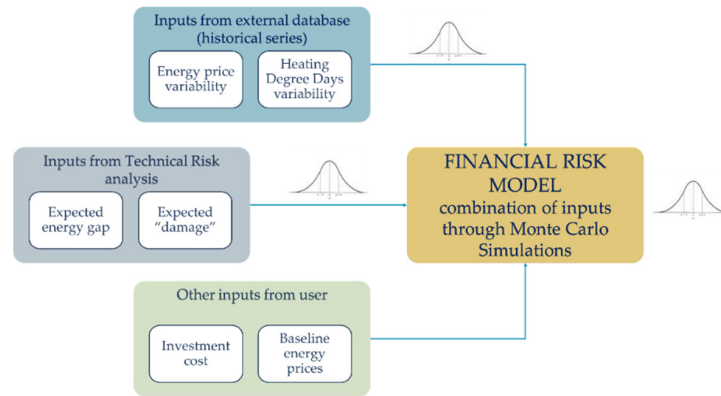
Inputs from external database (historical series)

Energy price variability

Heating Degree Days variability

Inputs from Technical Risk analysis

Expected energy gap

Expected "damage"

FINANCIAL RISK MODEL
combination of inputs through Monte Carlo Simulations

Other inputs from user

Investment cost

Baseline energy prices